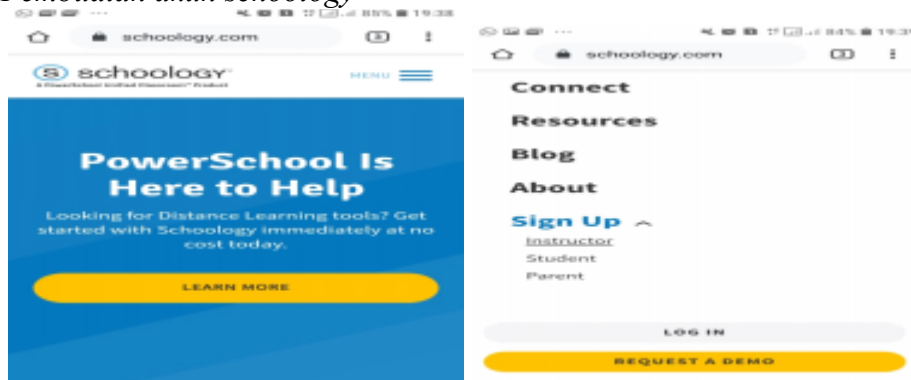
Pembuatan akun schoology

85% 19:38

schoology.com

schoology

A PowerSchool Unified Classroom™ Product

MENU

PowerSchool Is Here to Help

Looking for Distance Learning tools? Get started with Schoology immediately at no cost today.

LEARN MORE

84% 19:3

schoology.com

Connect

Resources

Blog

About

Sign Up

Instructor

Student

Parent

LOG IN

REQUEST A DEMO